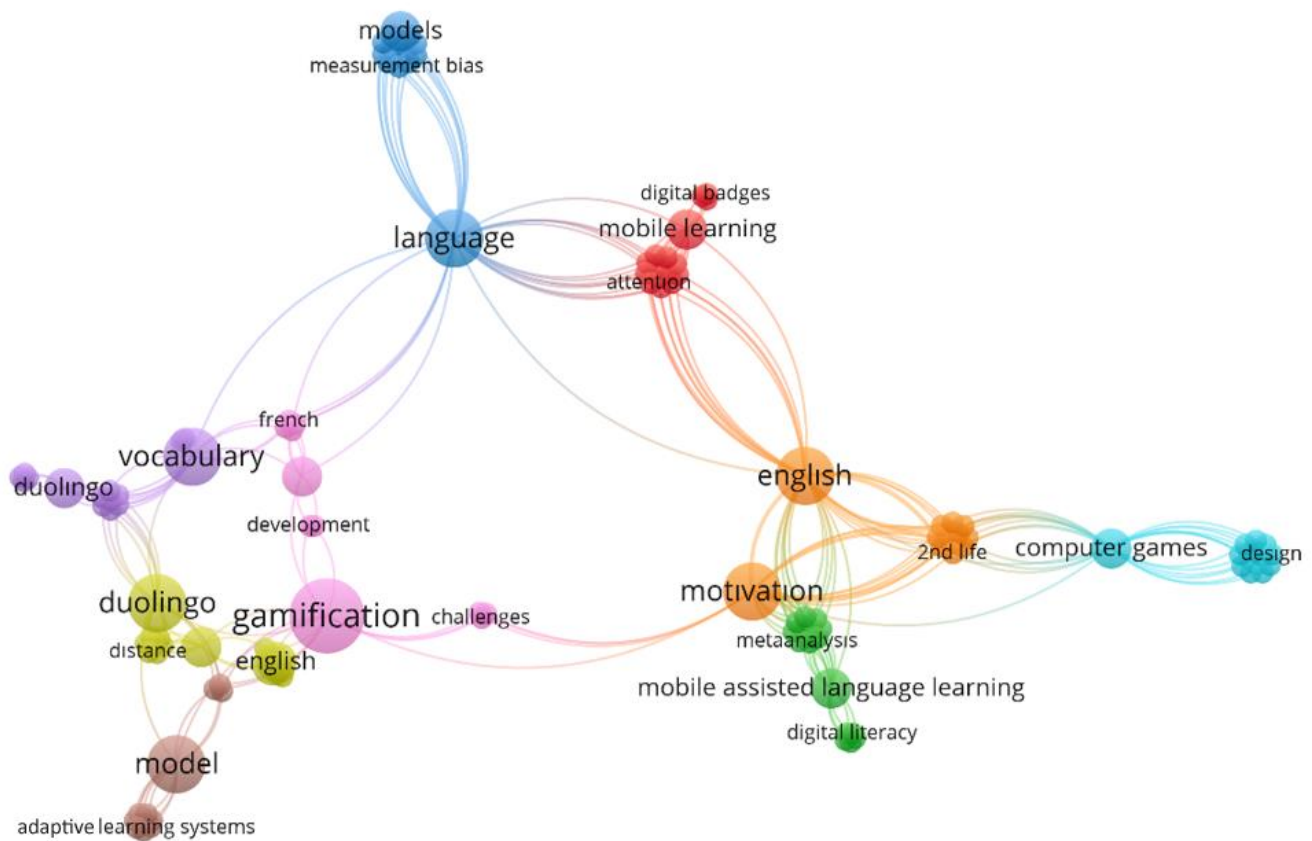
models
measurement bias
digital badges
mobile learning
language
attention
french
vocabulary
duolingo
development
english
2nd life
computer games
design
motivation
duolingo
gamification
challenges
metaanalysis
distance
english
mobile assisted language learning
digital literacy
model
adaptive learning systems